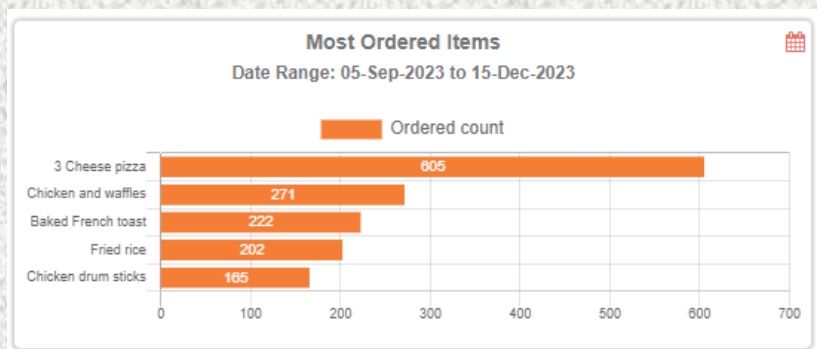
Most Ordered Items
Date Range: 05-Sep-2023 to 15-Dec-2023

Ordered count

3 Cheese pizza 605
Chicken and waffles 271
Baked French toast 222
Fried rice 202
Chicken drum sticks 165

0 100 200 300 400 500 600 700